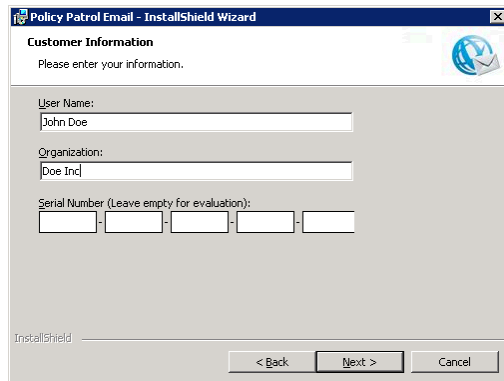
Policy Patrol Email - InstallShield Wizard

Customer Information

Please enter your information.

User Name:

John Doe

Organization:

Doe Inc

Serial Number (Leave empty for evaluation):

- - - -

InstallShield

< Back

Next >

Cancel